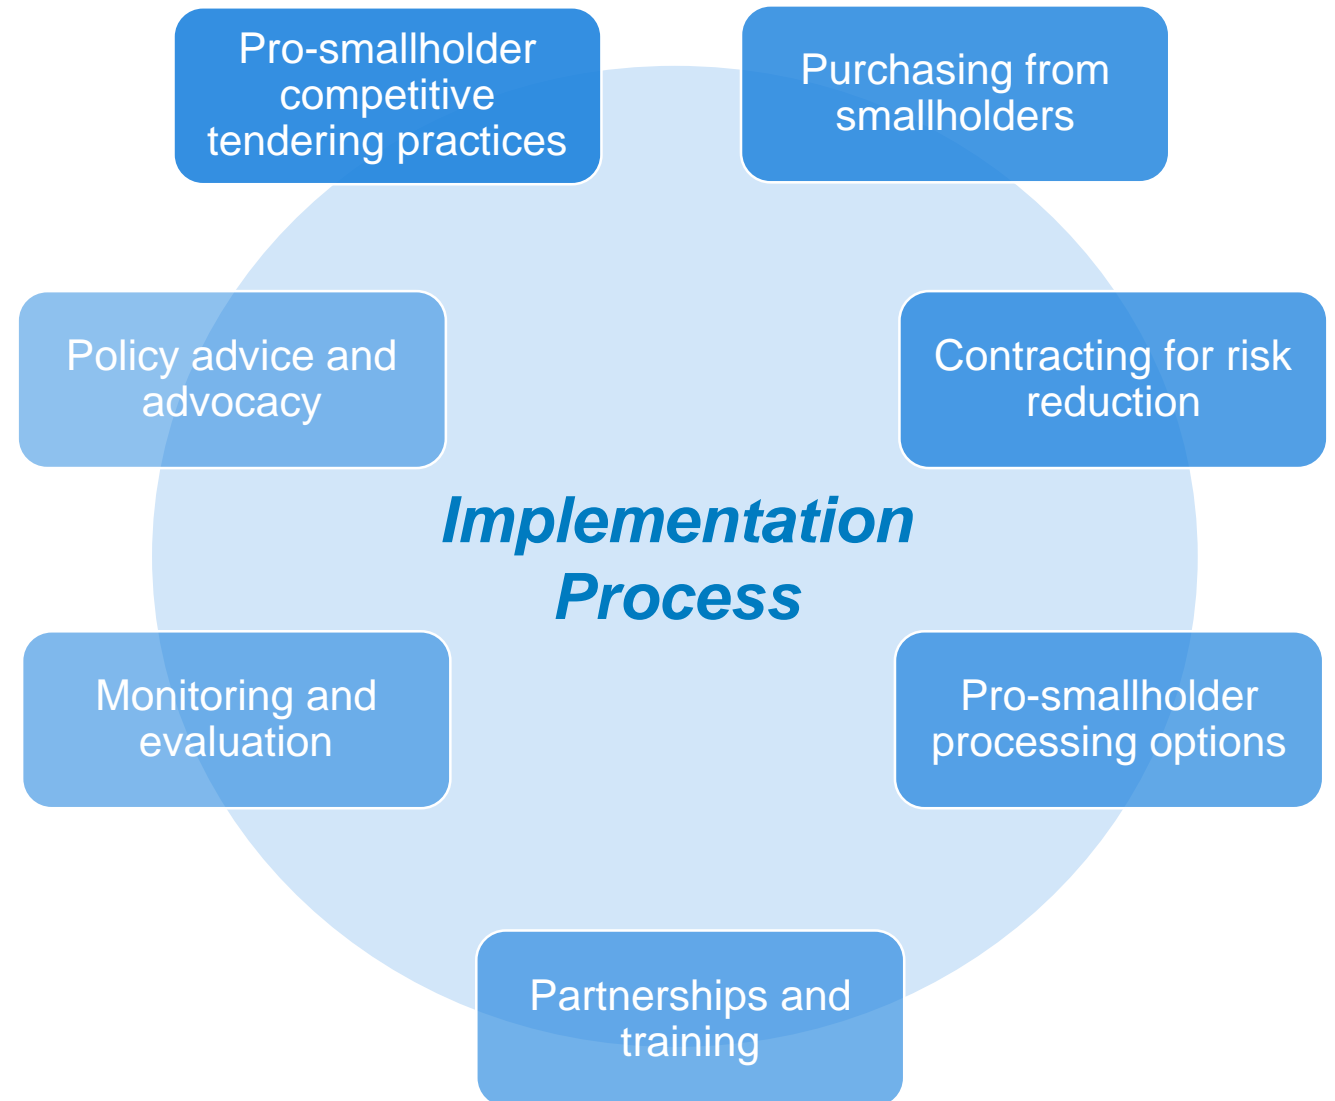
Pro-smallholder competitive tendering practices

Purchasing from smallholders

Policy advice and advocacy

Contracting for risk reduction

Implementation Process

Monitoring and evaluation

Pro-smallholder processing options

Partnerships and training